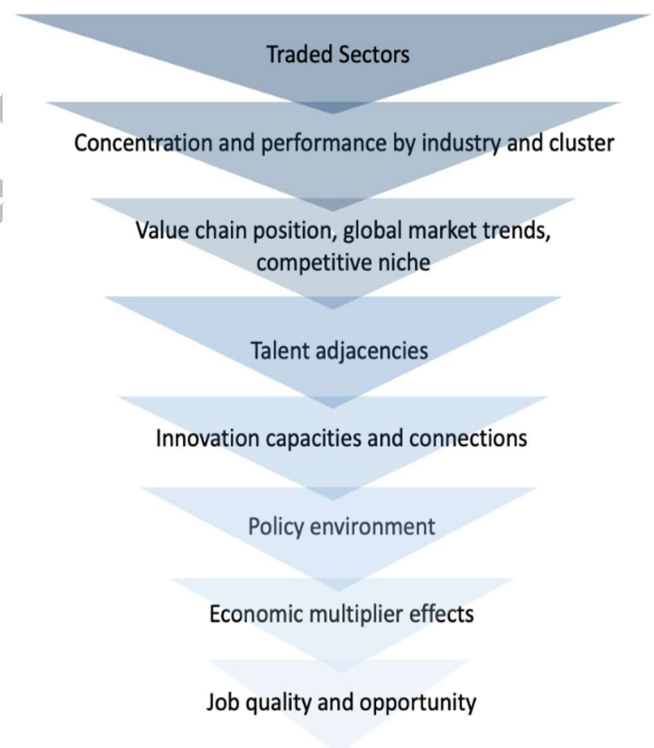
Traded Sectors

Concentration and performance by industry and cluster

Value chain position, global market trends, competitive niche

Talent adjacencies

Innovation capacities and connections

Policy environment

Economic multiplier effects

Job quality and opportunity